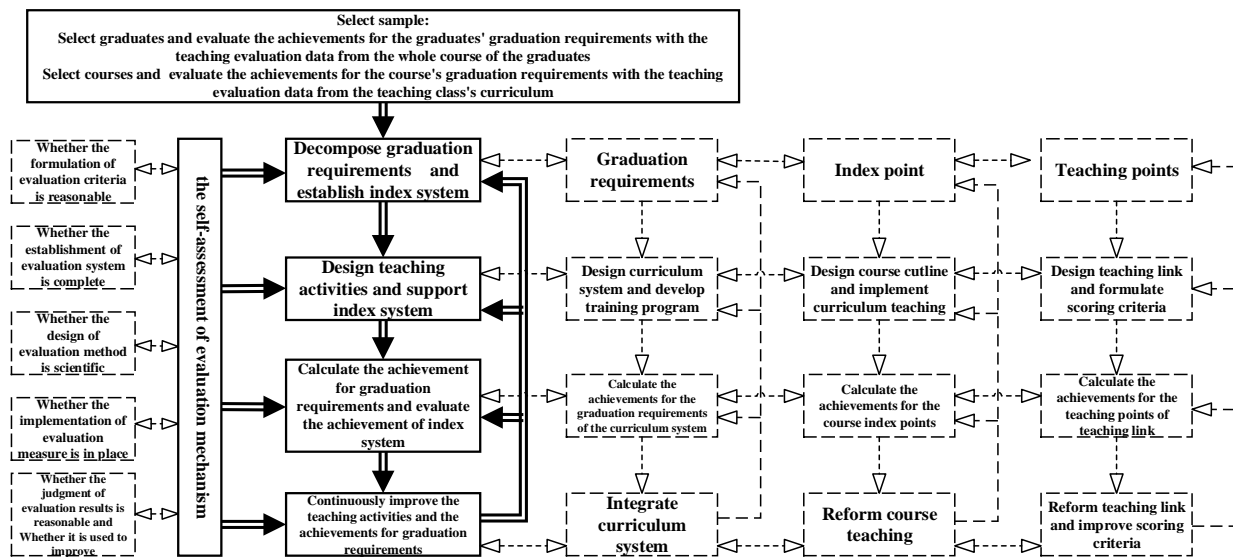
Select sample:
Select graduates and evaluate the achievements for the graduates' graduation requirements with the teaching evaluation data from the whole course of the graduates
Select courses and evaluate the achievements for the course's graduation requirements with the teaching evaluation data from the teaching class's curriculum

Whether the formulation of evaluation criteria is reasonable

Whether the establishment of evaluation system is complete

Whether the design of evaluation method is scientific

Whether the implementation of evaluation measure is in place

Whether the judgment of evaluation results is reasonable and Whether it is used to improve

the self-assessment of evaluation mechanism

Decompose graduation requirements and establish index system

Design teaching activities and support index system

Calculate the achievement for graduation requirements and evaluate the achievement of index system

Continuously improve the teaching activities and the achievements for graduation requirements

Graduation requirements

Index point

Teaching points

Design curriculum system and develop training program

Design course cutline and implement curriculum teaching

Design teaching link and formulate scoring criteria

Calculate the achievements for the graduation requirements of the curriculum system

Calculate the achievements for the course index points

Calculate the achievements for the teaching points of teaching link

Integrate curriculum system

Reform course teaching

Reform teaching link and improve scoring criteria